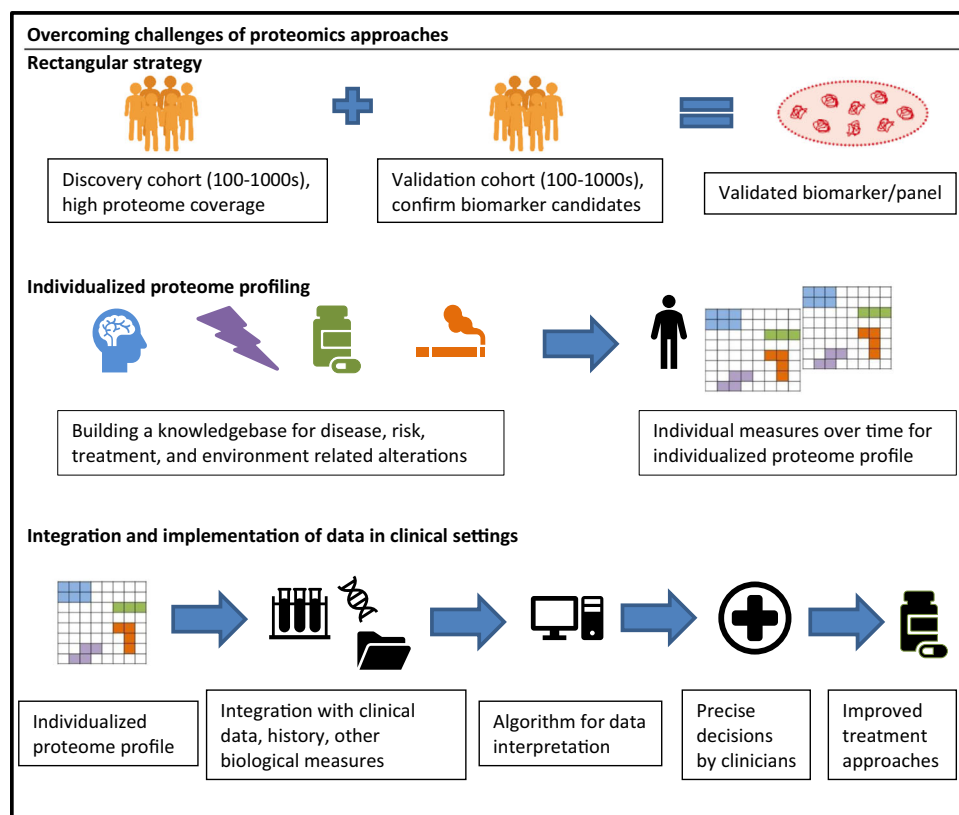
Overcoming challenges of proteomics approaches

Rectangular strategy

Discovery cohort (100-1000s), high proteome coverage

Validation cohort (100-1000s), confirm biomarker candidates

Validated biomarker/panel

Individualized proteome profiling

Building a knowledgebase for disease, risk, treatment, and environment related alterations

Individual measures over time for individualized proteome profile

Integration and implementation of data in clinical settings

Individualized proteome profile

Integration with clinical data, history, other biological measures

Algorithm for data interpretation

Precise decisions by clinicians

Improved treatment approaches